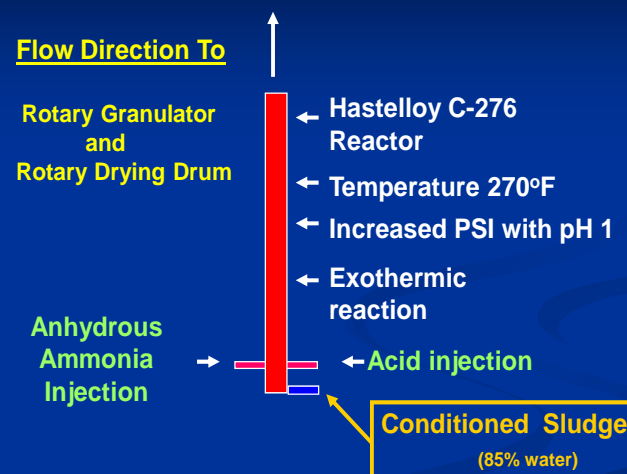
Flow Direction To

Rotary Granulator and Rotary Drying Drum

Hastelloy C-276 Reactor

Temperature 270$^{o}$F

Increased PSI with pH 1

Exothermic reaction

Anhydrous Ammonia Injection

Acid injection

Conditioned Sludge

(85% water)